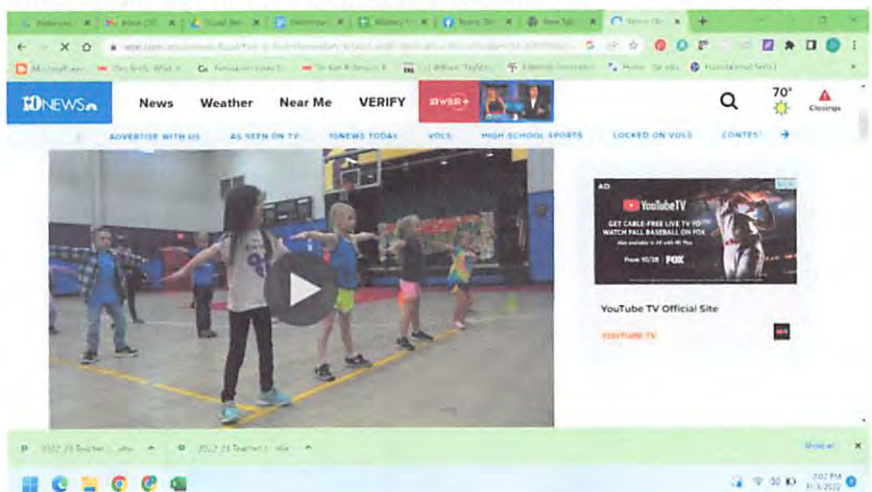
10NEWS

News Weather Near Me VERIFY

WBIR+

70°

Closings

ADVERTISE WITH US AS SEEN ON TV 10NEWS TODAY VOLS HIGH SCHOOL SPORTS LOCKED ON VOLS CONTEST

AD

YouTubeTV

GET CABLE-FREE LIVE TV TO WATCH FALL BASEBALL ON FOX

FOX

YouTube TV Official Site

YOUTUBE TV

2022 23 Teacher

2022 23 Teacher

Show all